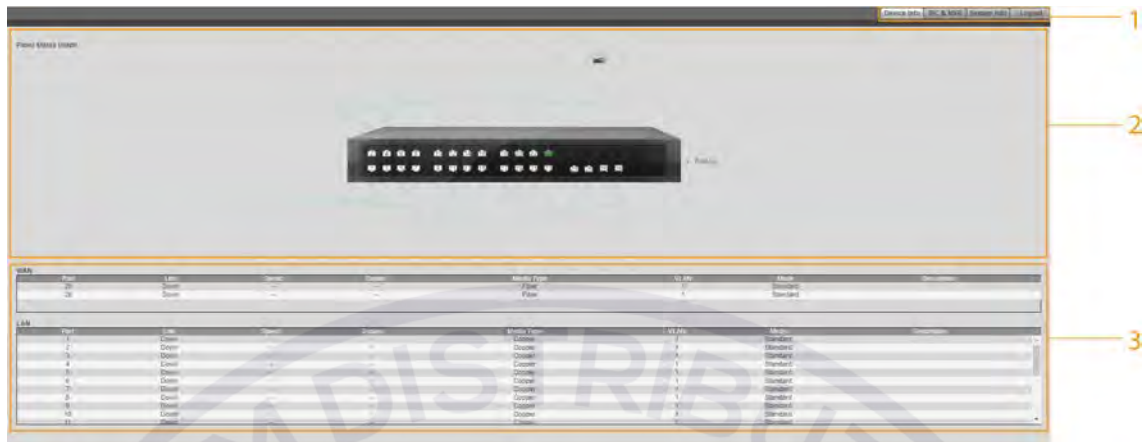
Device Info | RC & NVR | System Info | Logout

1

Panel Status Details

2

WAN

| Port | Link | Speed | Duplex | Media Type | VLAN | Mode | Description |
|---|---|---|---|---|---|---|---|
| 25 | Down | — | — | Fiber | 1 | Standard | |
| 26 | Down | — | — | Fiber | 1 | Standard | |

LAN

| Port | Link | Speed | Duplex | Media Type | VLAN | Mode | Description |
|---|---|---|---|---|---|---|---|
| 1 | Down | — | — | Copper | 1 | Standard | |
| 2 | Down | — | — | Copper | 1 | Standard | |
| 3 | Down | — | — | Copper | 1 | Standard | |
| 4 | Down | — | — | Copper | 1 | Standard | |
| 5 | Down | — | — | Copper | 1 | Standard | |
| 6 | Down | — | — | Copper | 1 | Standard | |
| 7 | Down | — | — | Copper | 1 | Standard | |
| 8 | Down | — | — | Copper | 1 | Standard | |
| 9 | Down | — | — | Copper | 1 | Standard | |
| 10 | Down | — | — | Copper | 1 | Standard | |
| 11 | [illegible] | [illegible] | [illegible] | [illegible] | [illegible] | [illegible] | |

3